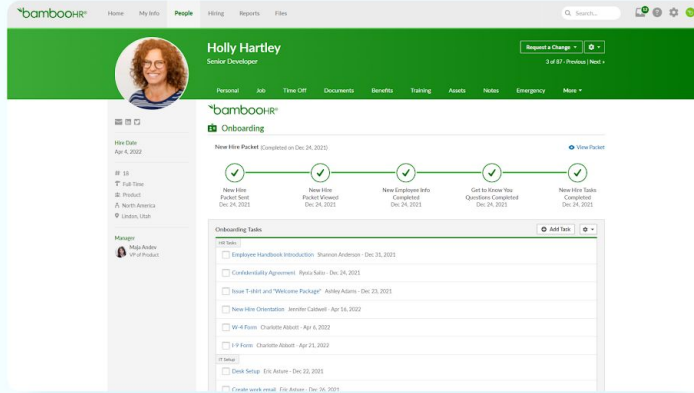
bambooHR® Home My Info People Hiring Reports Files

Search...

Holly Hartley
Senior Developer

Request a Change
3 of 87 - Previous | Next »

Personal Job Time Off Documents Benefits Training Assets Notes Emergency More

bambooHR®
Onboarding

Hire Date
Apr 4, 2022

# 18
Full-Time
Product
North America
Lindon, Utah

Manager
Maja Andev
VP of Product

New Hire Packet (Completed on Dec 24, 2021)
View Packet

New Hire Packet Sent Dec 24, 2021
New Hire Packet Viewed Dec 24, 2021
New Employee Info Completed Dec 24, 2021
Get to Know You Questions Completed Dec 24, 2021
New Hire Tasks Completed Dec 24, 2021

Onboarding Tasks
Add Task

HR Tasks
Employee Handbook Introduction Shannon Anderson - Dec 31, 2021
Confidentiality Agreement Ryota Saito - Dec 24, 2021
Issue T-shirt and "Welcome Package" Ashley Adams - Dec 23, 2021
New Hire Orientation Jennifer Caldwell - Apr 16, 2022
W-4 Form Charlotte Abbott - Apr 6, 2022
I-9 Form Charlotte Abbott - Apr 21, 2022

IT Setup
Desk Setup Eric Asture - Dec 22, 2021
Create work email Eric Asture - Dec 26, 2021